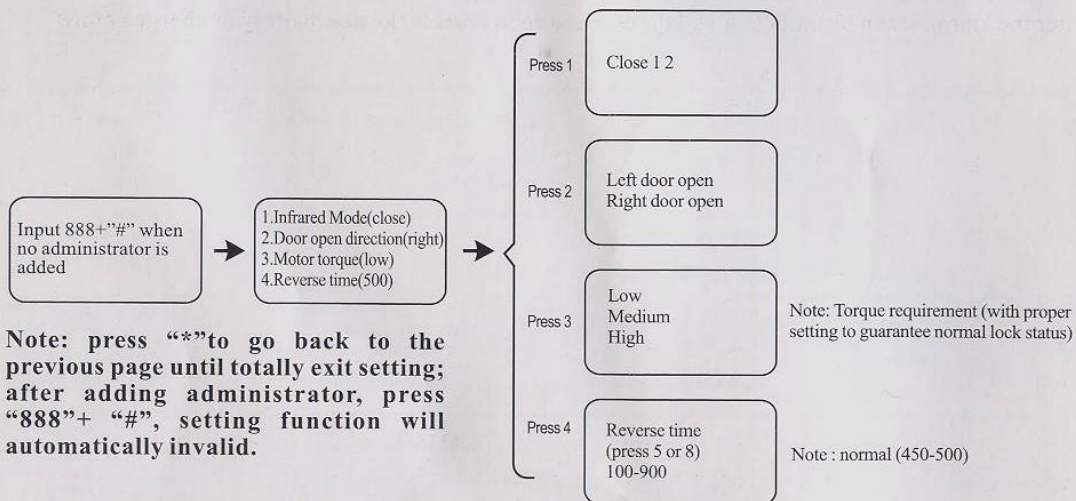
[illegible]

Input 888+"#" when no administrator is added

1.Infrared Mode(close)
2.Door open direction(right)
3.Motor torque(low)
4.Reverse time(500)

Note: press "*"to go back to the previous page until totally exit setting; after adding administrator, press "888"+ "#", setting function will automatically invalid.

Press 1

Close 1 2

Press 2

Left door open
Right door open

Press 3

Low
Medium
High

Note: Torque requirement (with proper setting to guarantee normal lock status)

Press 4

Reverse time
(press 5 or 8)
100-900

Note : normal (450-500)